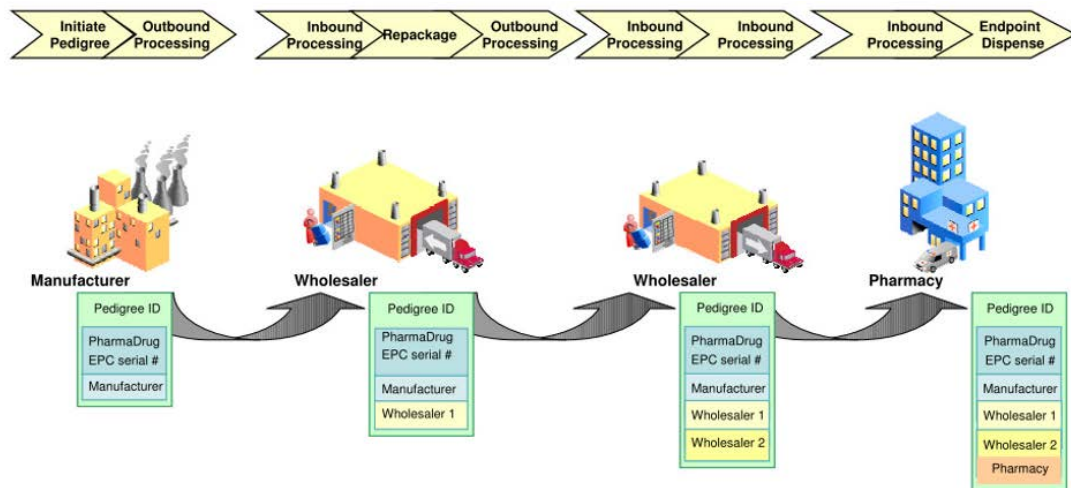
Initiate Pedigree
Outbound Processing
Inbound Processing
Repackage
Outbound Processing
Inbound Processing
Inbound Processing
Inbound Processing
Endpoint Dispense

Manufacturer
Pedigree ID
PharmaDrug EPC serial #
Manufacturer

Wholesaler
Pedigree ID
PharmaDrug EPC serial #
Manufacturer
Wholesaler 1

Wholesaler
Pedigree ID
PharmaDrug EPC serial #
Manufacturer
Wholesaler 1
Wholesaler 2

Pharmacy
Pedigree ID
PharmaDrug EPC serial #
Manufacturer
Wholesaler 1
Wholesaler 2
Pharmacy